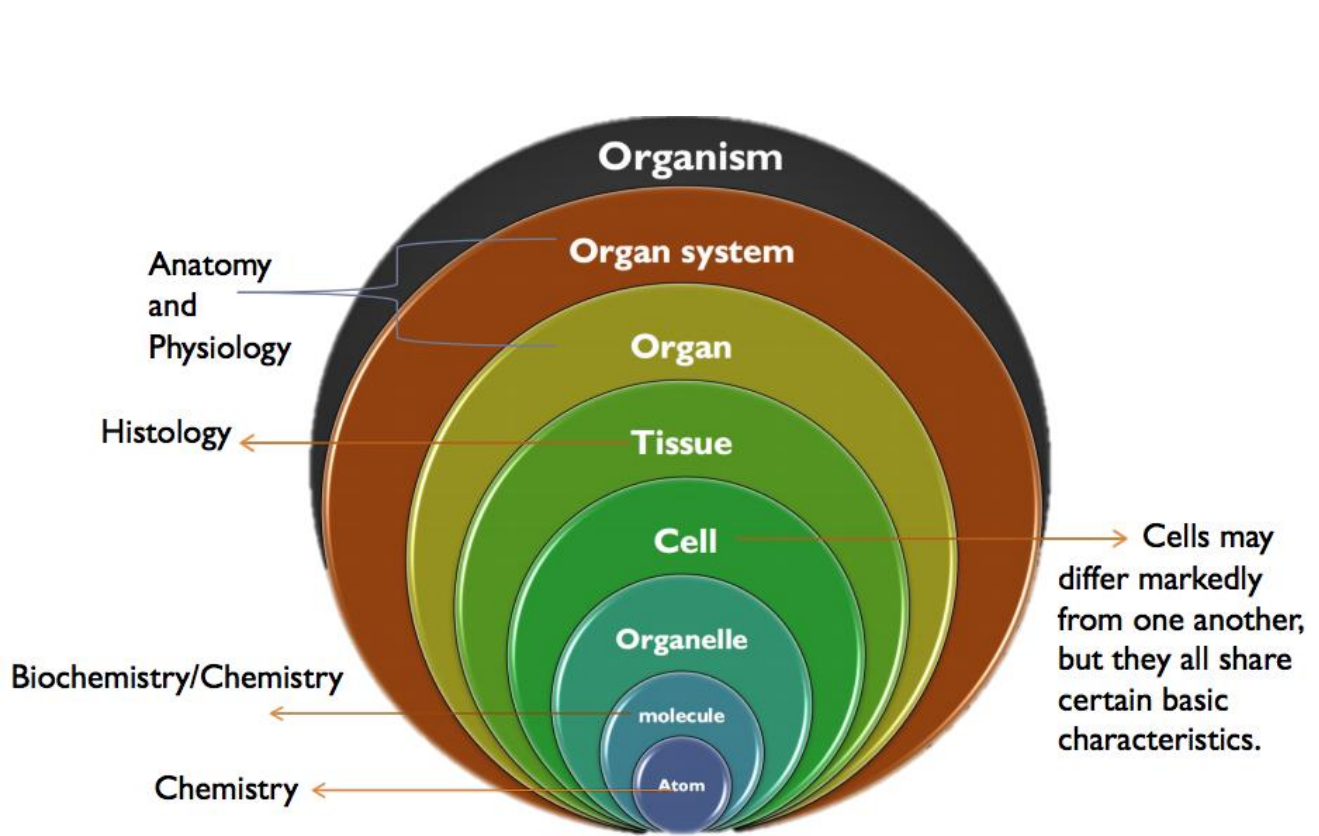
Organism

Organ system

Anatomy and Physiology

Organ

Histology

Tissue

Cell

Cells may differ markedly from one another, but they all share certain basic characteristics.

Organelle

Biochemistry/Chemistry

molecule

Chemistry

Atom